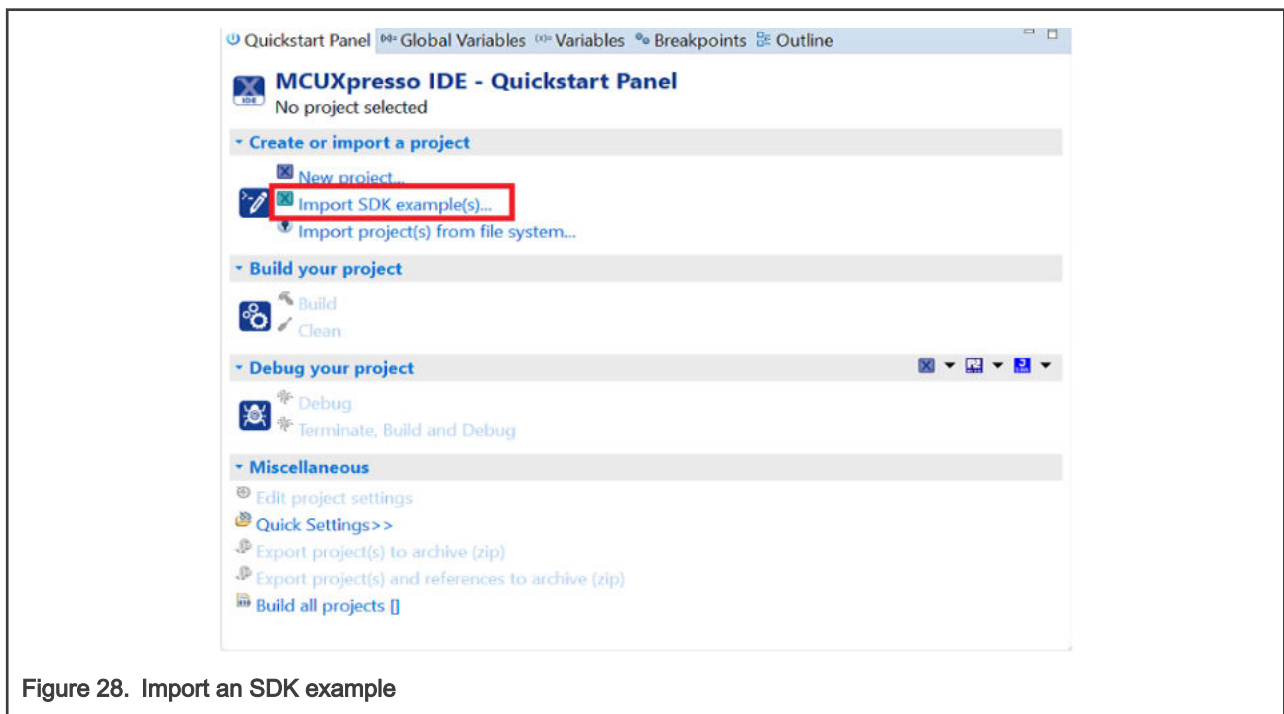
Quickstart Panel (x)= Global Variables (x)= Variables Breakpoints Outline

MCUXpresso IDE - Quickstart Panel
No project selected

Create or import a project

New project...
Import SDK example(s)...
Import project(s) from file system...

Build your project

Build
Clean

Debug your project

Debug
Terminate, Build and Debug

Miscellaneous

Edit project settings
Quick Settings>>
Export project(s) to archive (zip)
Export project(s) and references to archive (zip)
Build all projects []

Figure 28. Import an SDK example